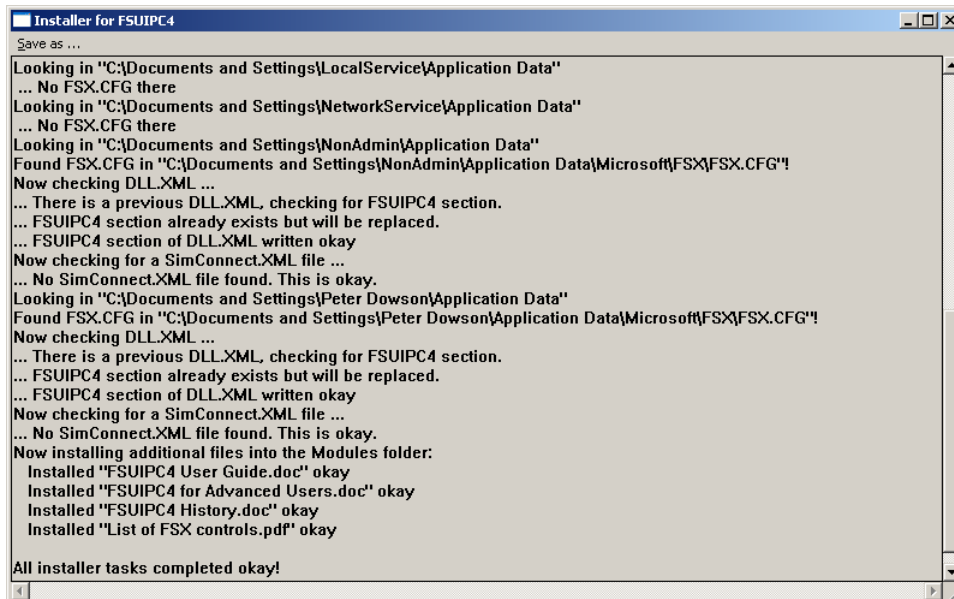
Installer for FSUIPC4
Save as ...

Looking in "C:\Documents and Settings\LocalService\Application Data"
... No FSX.CFG there
Looking in "C:\Documents and Settings\NetworkService\Application Data"
... No FSX.CFG there
Looking in "C:\Documents and Settings\NonAdmin\Application Data"
Found FSX.CFG in "C:\Documents and Settings\NonAdmin\Application Data\Microsoft\FSX\FSX.CFG"!
Now checking DLL.XML ...
... There is a previous DLL.XML, checking for FSUIPC4 section.
... FSUIPC4 section already exists but will be replaced.
... FSUIPC4 section of DLL.XML written okay
Now checking for a SimConnect.XML file ...
... No SimConnect.XML file found. This is okay.
Looking in "C:\Documents and Settings\Peter Dowson\Application Data"
Found FSX.CFG in "C:\Documents and Settings\Peter Dowson\Application Data\Microsoft\FSX\FSX.CFG"!
Now checking DLL.XML ...
... There is a previous DLL.XML, checking for FSUIPC4 section.
... FSUIPC4 section already exists but will be replaced.
... FSUIPC4 section of DLL.XML written okay
Now checking for a SimConnect.XML file ...
... No SimConnect.XML file found. This is okay.
Now installing additional files into the Modules folder:
Installed "FSUIPC4 User Guide.doc" okay
Installed "FSUIPC4 for Advanced Users.doc" okay
Installed "FSUIPC4 History.doc" okay
Installed "List of FSX controls.pdf" okay

All installer tasks completed okay!